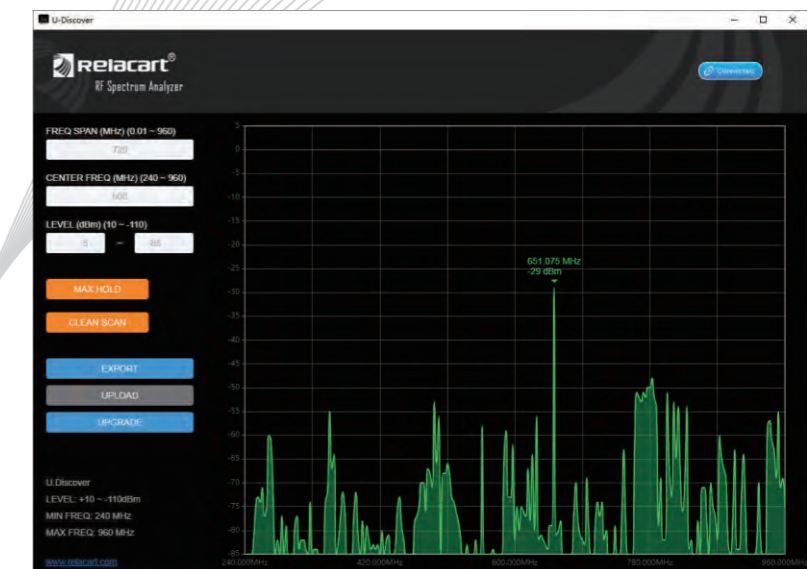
U-Discover

Relacart®
RF Spectrum Analyzer

Disconnect

FREQ SPAN (MHz) (0.01 ~ 960)
720
CENTER FREQ (MHz) (240 ~ 960)
600
LEVEL (dBm) (10 ~ -110)
5 ~ -85

MAX HOLD
CLEAN SCAN
EXPORT
UPLOAD
UPGRADE

U-Discover
LEVEL: +10 ~ -110dBm
MIN FREQ: 240 MHz
MAX FREQ: 960 MHz

www.relacart.com

5
0
-5
-10
-15
-20
-25
-30
-35
-40
-45
-50
-55
-60
-65
-70
-75
-80
-85

651.075 MHz
-29 dBm

240.000MHz
420.000MHz
600.000MHz
780.000MHz
960.000MHz